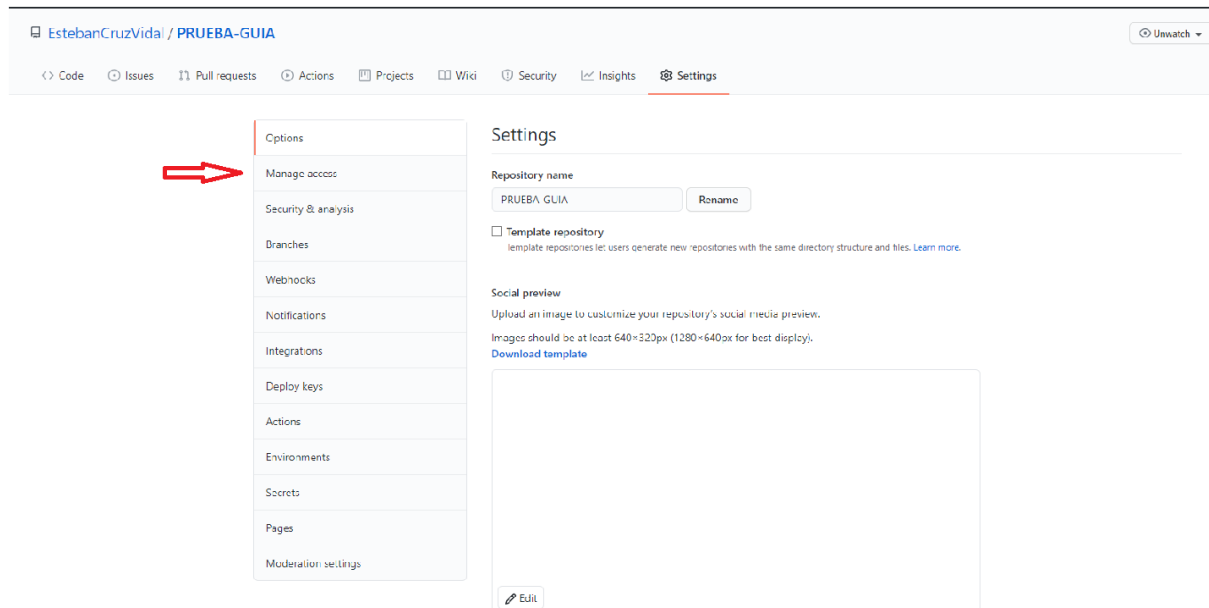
EstebanCruzVidal / PRUEBA-GUIA

Unwatch

Code Issues Pull requests Actions Projects Wiki Security Insights Settings

Options
Manage access
Security & analysis
Branches
Webhooks
Notifications
Integrations
Deploy keys
Actions
Environments
Secrets
Pages
Moderation settings

Settings

Repository name

PRUEBA-GUIA

Rename

Template repository
Template repositories let users generate new repositories with the same directory structure and files. Learn more.

Social preview

Upload an image to customize your repository's social media preview.

Images should be at least 640×320px (1280×640px for best display).
Download template

Edit